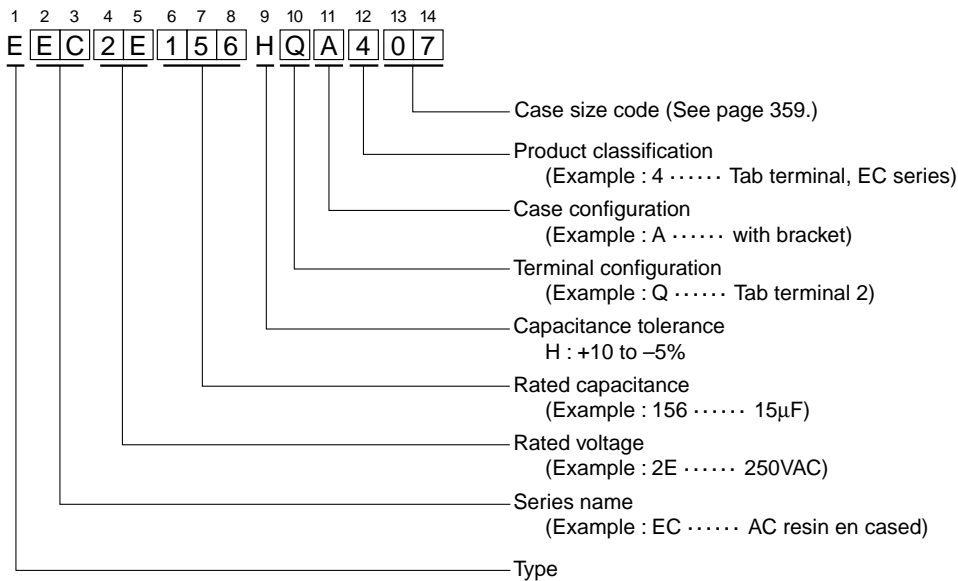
1 2 3 4 5 6 7 8 9 10 11 12 13 14

E E C 2 E 1 5 6 H Q A 4 0 7

Case size code (See page 359.)

Product classification
(Example : 4 ······ Tab terminal, EC series)

Case configuration
(Example : A ······ with bracket)

Terminal configuration
(Example : Q ······ Tab terminal 2)

Capacitance tolerance
H : +10 to –5%

Rated capacitance
(Example : 156 ······ 15$\mu$F)

Rated voltage
(Example : 2E ······ 250VAC)

Series name
(Example : EC ······ AC resin en cased)

Type